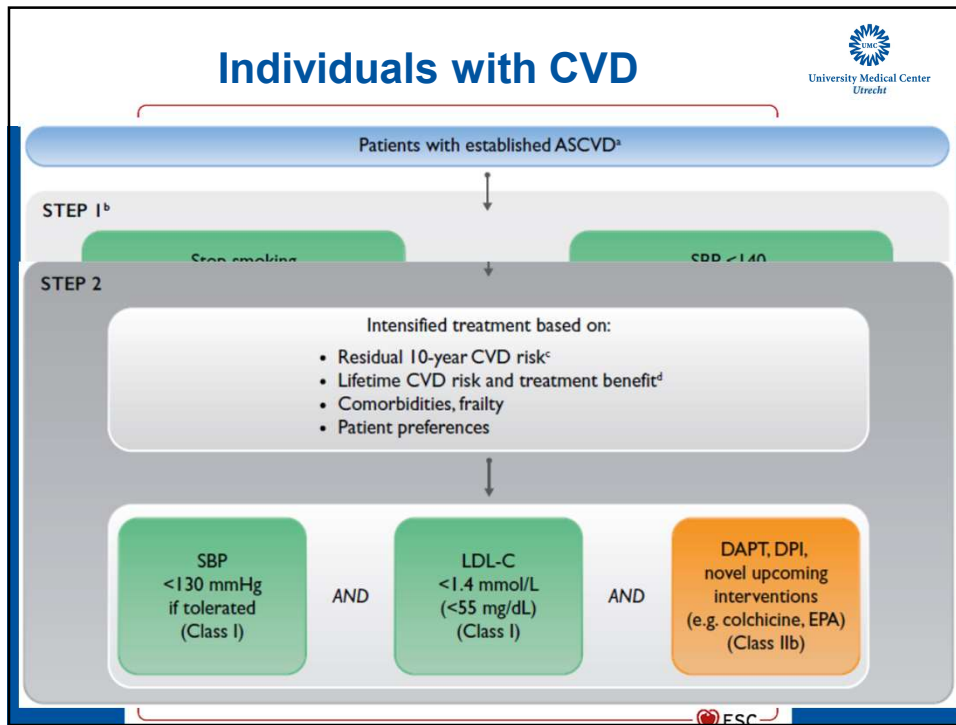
Individuals with CVD

UMC
University Medical Center Utrecht

Patients with established ASCVD$^a$

STEP 1$^b$

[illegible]

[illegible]

STEP 2

Intensified treatment based on:
• Residual 10-year CVD risk$^c$
• Lifetime CVD risk and treatment benefit$^d$
• Comorbidities, frailty
• Patient preferences

SBP <130 mmHg if tolerated (Class I)

AND

LDL-C <1.4 mmol/L (<55 mg/dL) (Class I)

AND

DAPT, DPI, novel upcoming interventions (e.g. colchicine, EPA) (Class IIb)

ESC